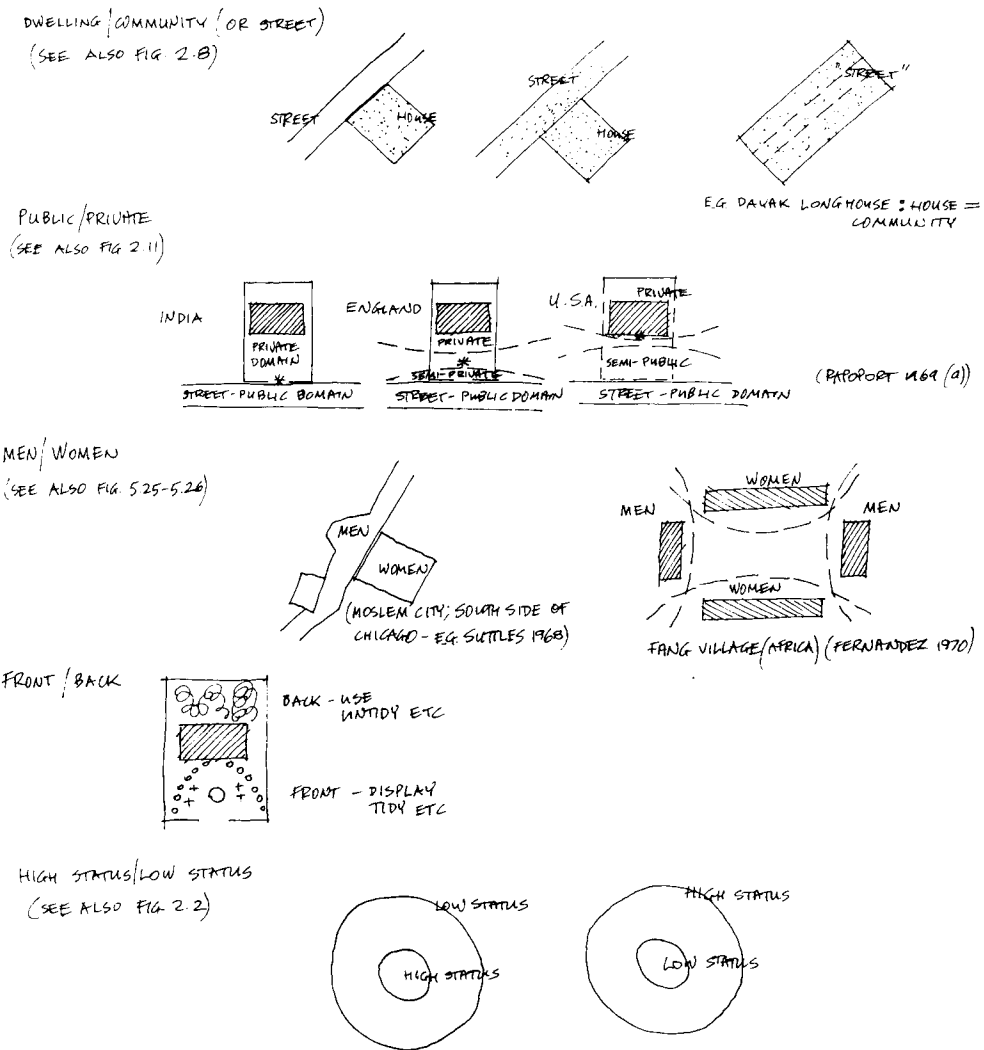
DWELLING / COMMUNITY (OR STREET)
(SEE ALSO FIG. 2.8)

STREET
HOUSE

STREET
HOUSE

"STREET"

E.G. DAYAK LONGHOUSE : HOUSE = COMMUNITY

PUBLIC/PRIVATE
(SEE ALSO FIG 2.11)

INDIA
PRIVATE DOMAIN
STREET - PUBLIC DOMAIN

ENGLAND
PRIVATE
SEMI-PRIVATE
STREET - PUBLIC DOMAIN

U.S.A.
PRIVATE
SEMI-PUBLIC
STREET - PUBLIC DOMAIN

(RAPOPORT 1969 (a))

MEN/WOMEN
(SEE ALSO FIG. 5.25-5.26)

MEN
WOMEN
(MOSLEM CITY; SOUTH SIDE OF CHICAGO - E.G. SUTTLES 1968)

MEN
WOMEN
MEN
WOMEN
FANG VILLAGE (AFRICA) (FERNANDEZ 1970)

FRONT / BACK

BACK - USE UNTIDY ETC

FRONT - DISPLAY TIDY ETC

HIGH STATUS/LOW STATUS
(SEE ALSO FIG 2.2)

LOW STATUS
HIGH STATUS

HIGH STATUS
LOW STATUS